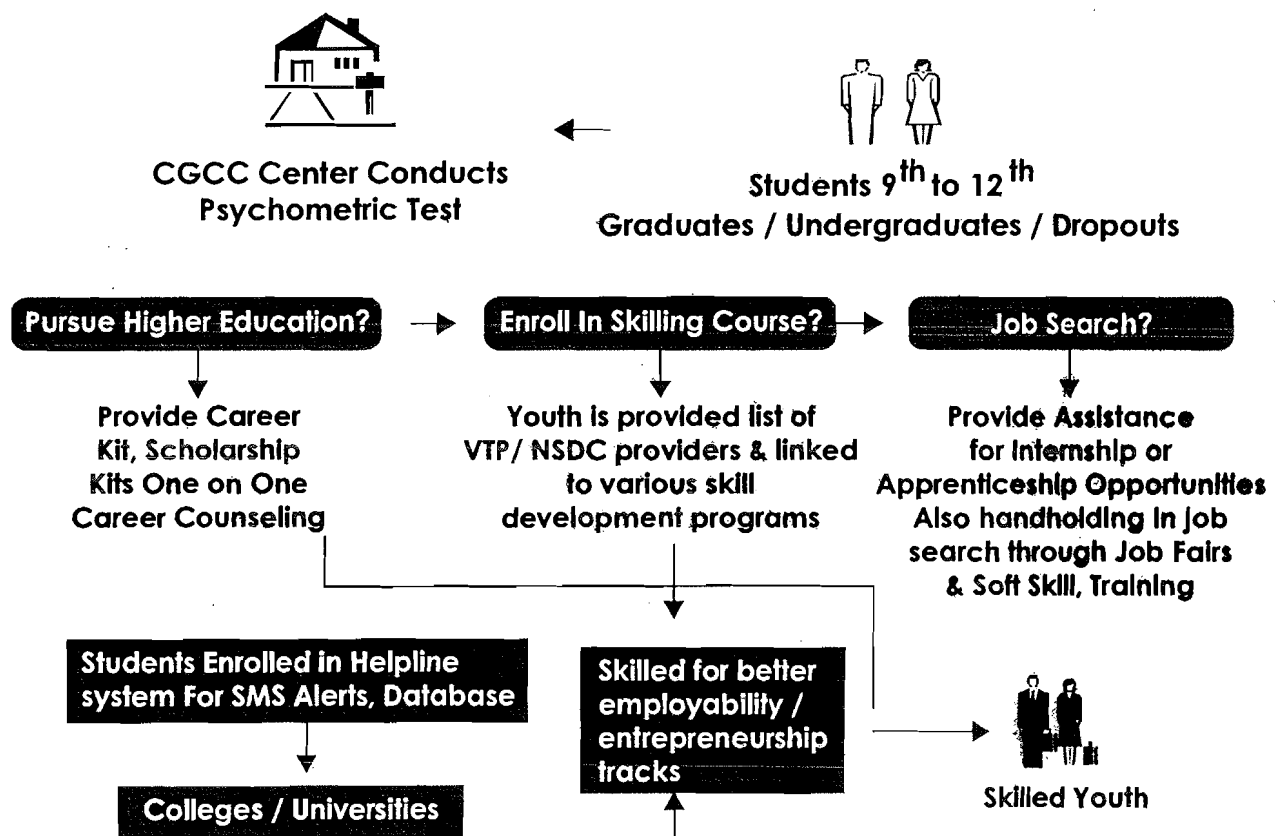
CGCC Center Conducts Psychometric Test

Students $9^{th}$ to $12^{th}$
Graduates / Undergraduates / Dropouts

Pursue Higher Education?

Enroll In Skilling Course?

Job Search?

Provide Career Kit, Scholarship Kits One on One Career Counseling

Youth is provided list of VTP/ NSDC providers & linked to various skill development programs

Provide Assistance for Internship or Apprenticeship Opportunities Also handholding in job search through Job Fairs & Soft Skill, Training

Students Enrolled in Helpline system For SMS Alerts, Database

Skilled for better employability / entrepreneurship tracks

Skilled Youth

Colleges / Universities